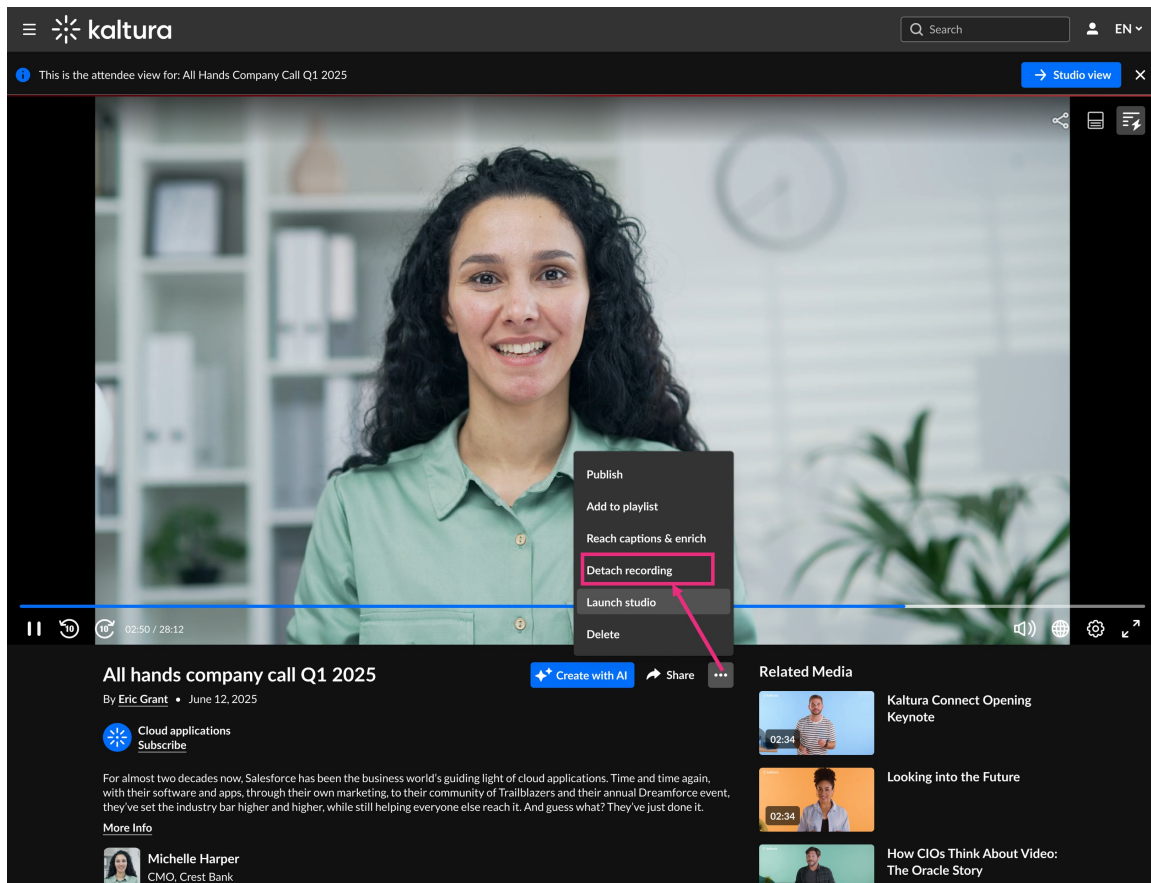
kaltura

Search

EN

This is the attendee view for: All Hands Company Call Q1 2025

Studio view

Publish

Add to playlist

Reach captions & enrich

Detach recording

Launch studio

Delete

10

10

02:50 / 28:12

All hands company call Q1 2025

Create with AI

Share

By Eric Grant • June 12, 2025

Cloud applications
Subscribe

For almost two decades now, Salesforce has been the business world's guiding light of cloud applications. Time and time again, with their software and apps, through their own marketing, to their community of Trailblazers and their annual Dreamforce event, they've set the industry bar higher and higher, while still helping everyone else reach it. And guess what? They've just done it.

More Info

Michelle Harper
CMO, Crest Bank

Related Media

02:34
Kaltura Connect Opening Keynote

02:34
Looking into the Future

How CIOs Think About Video: The Oracle Story